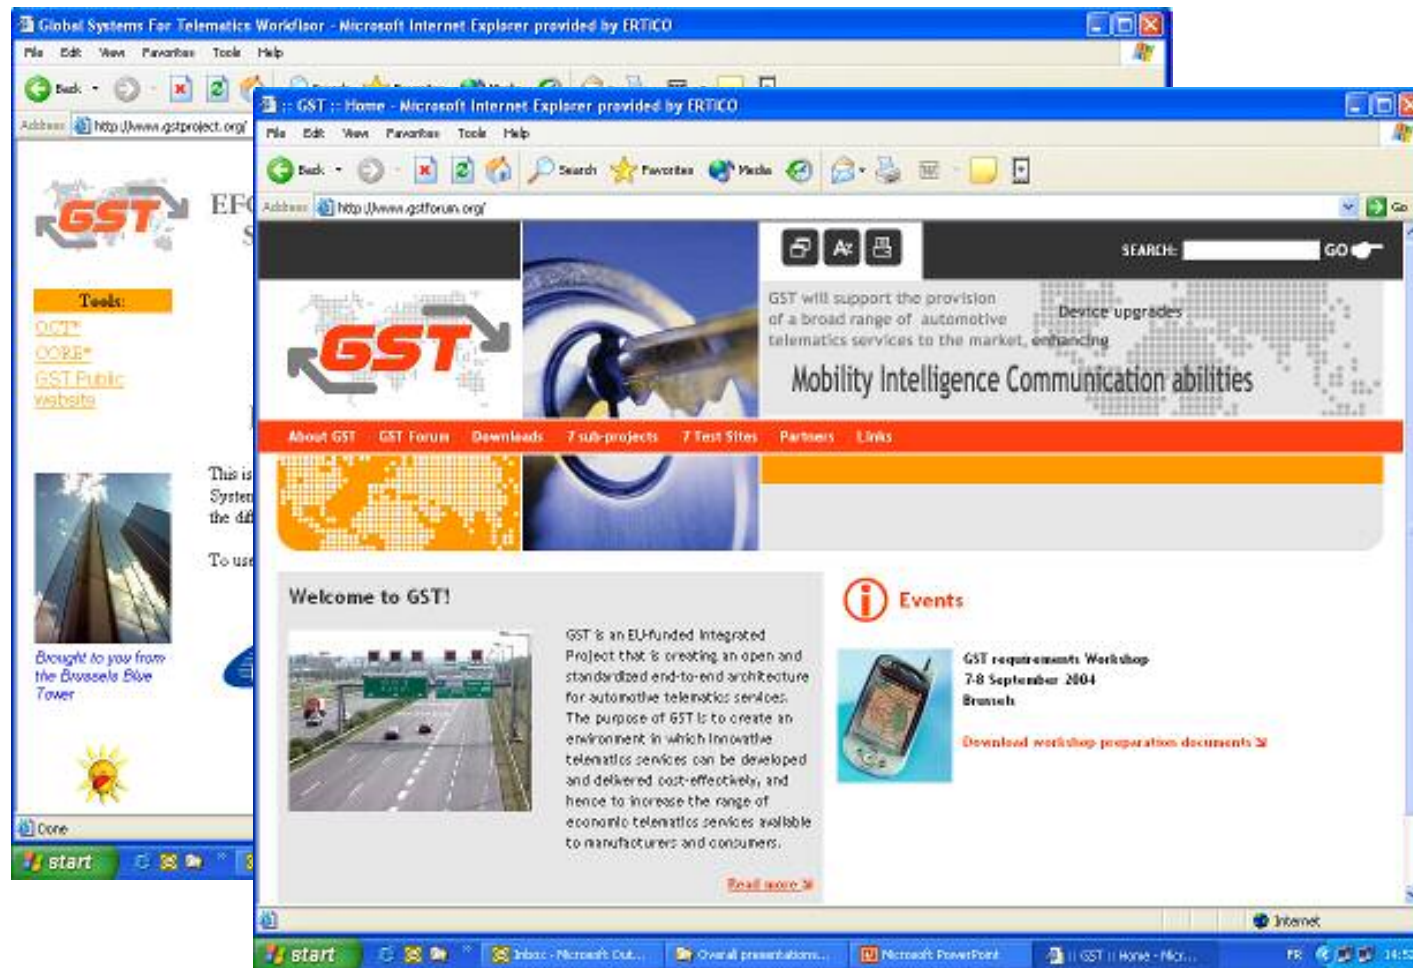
Global Systems For Telematics Workfloor - Microsoft Internet Explorer provided by ERTICO

File Edit View Favorites Tools Help

Back

Address http://www.gstproject.org/

GST

EF

Tools:

OCT*

CORE*

GST Public website

This is
System
the dif

To use

Brought to you from the Brussels Blue Tower

Done

start

:: GST :: Home - Microsoft Internet Explorer provided by ERTICO

File Edit View Favorites Tools Help

Back Search Favorites Media

Address http://www.gstforum.org/

Go

SEARCH: GO

GST

GST will support the provision of a broad range of automotive telematics services to the market, enhancing

Device upgrades

Mobility Intelligence Communication abilities

About GST GST Forum Downloads 7 sub-projects 7 Test Sites Partners Links

Welcome to GST!

GST is an EU-funded Integrated Project that is creating an open and standardized end-to-end architecture for automotive telematics services. The purpose of GST is to create an environment in which innovative telematics services can be developed and delivered cost-effectively, and hence to increase the range of economic telematics services available to manufacturers and consumers.

Read more

Events

GST requirements Workshop
7-8 September 2004
Brussels

Download workshop preparation documents

Internet

start Inbox - Microsoft Out... Overall presentations... Microsoft PowerPoint :: GST :: Home - Micr... FR 14:5